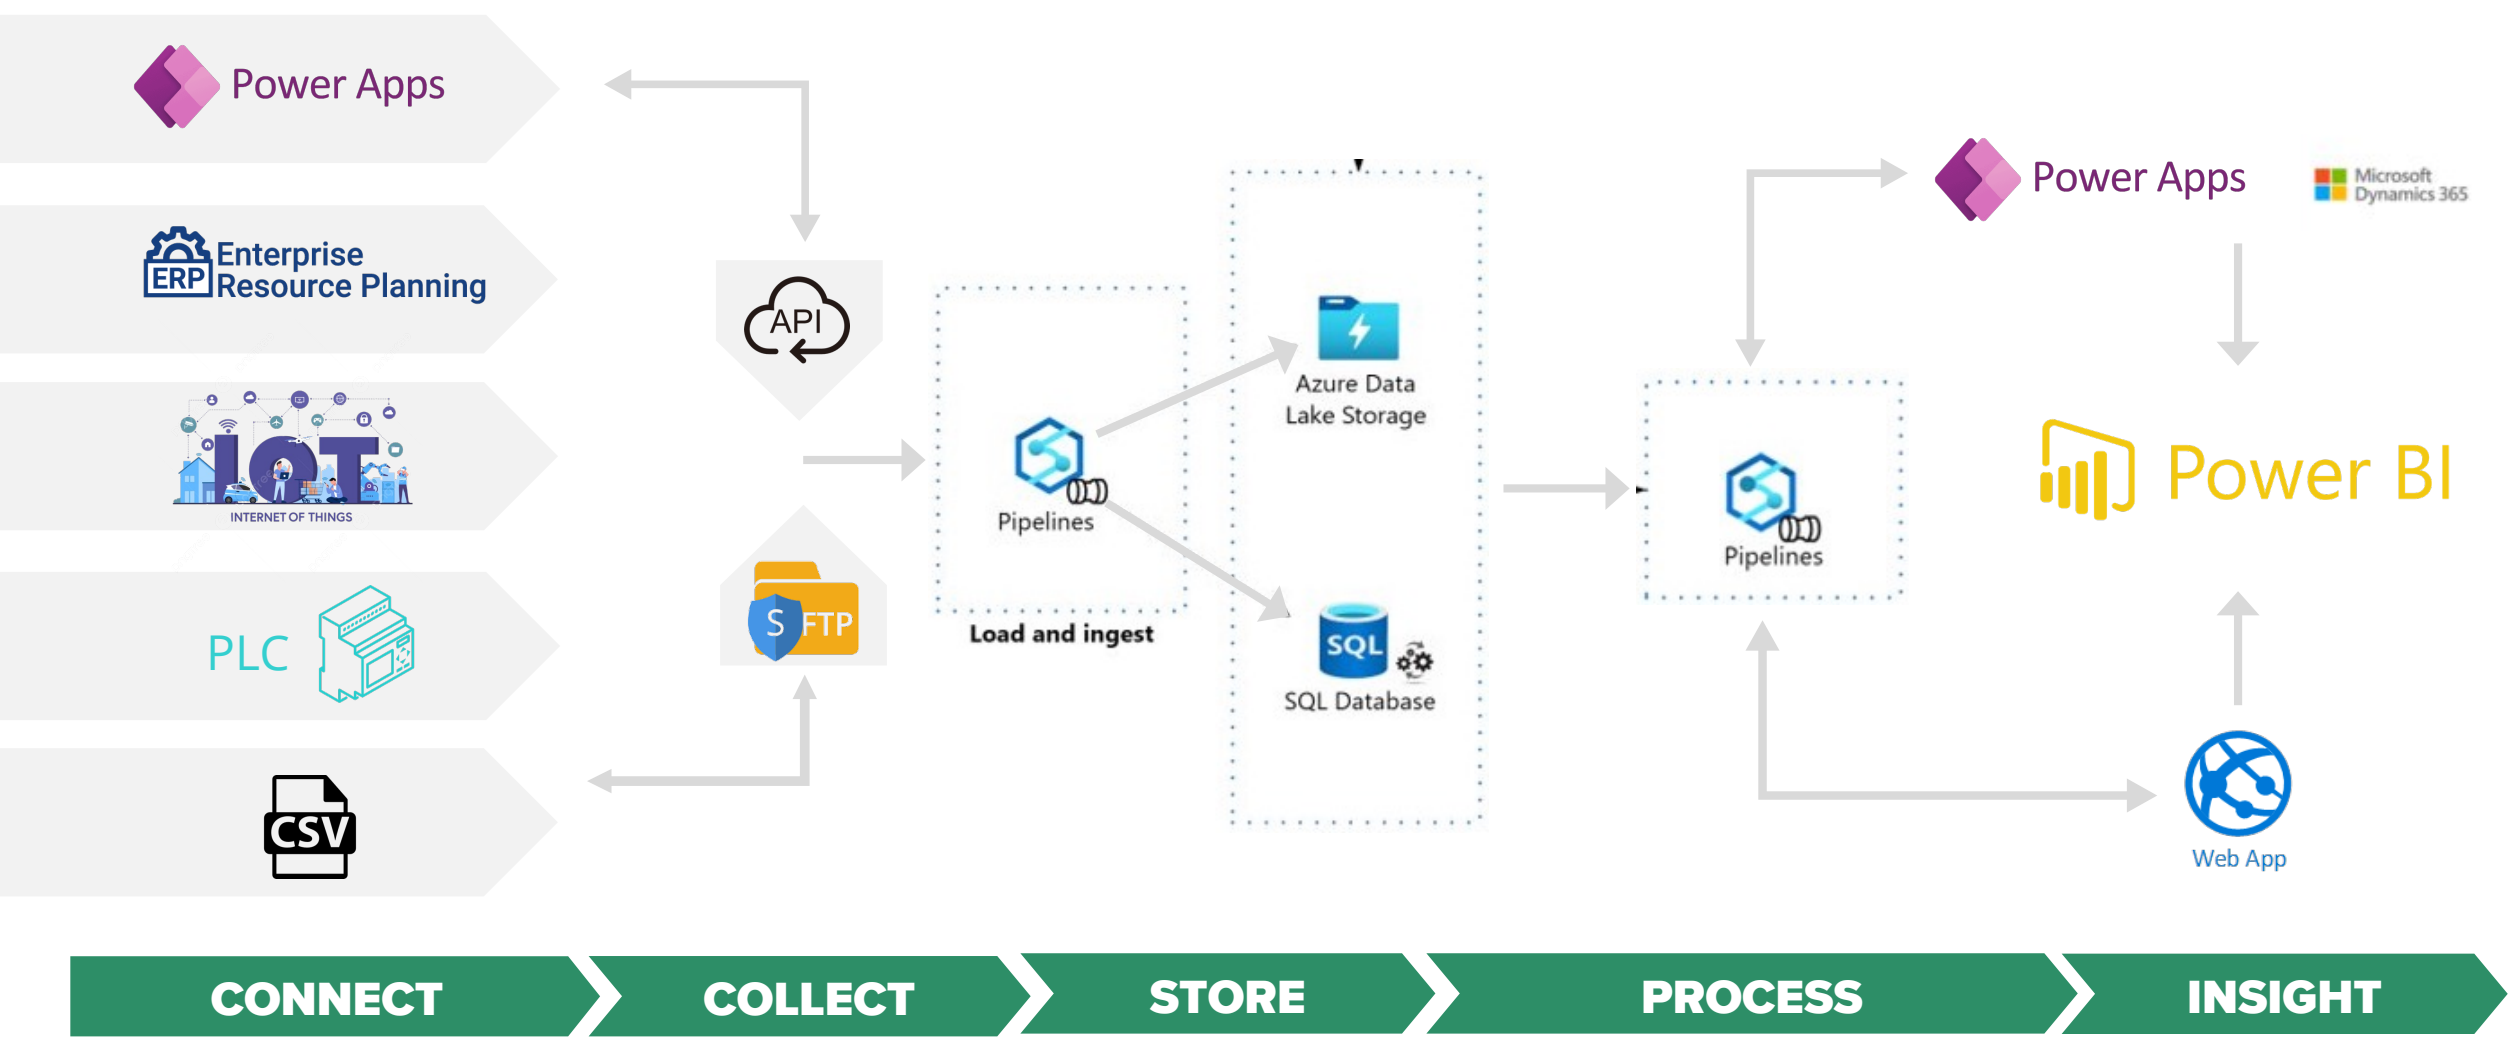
Power Apps

ERP Enterprise Resource Planning

IOT
INTERNET OF THINGS

PLC

CSV

API

S FTP

Pipelines

Load and ingest

Azure Data Lake Storage

SQL
SQL Database

Pipelines

Power Apps

Microsoft Dynamics 365

Power BI

Web App

CONNECT

COLLECT

STORE

PROCESS

INSIGHT